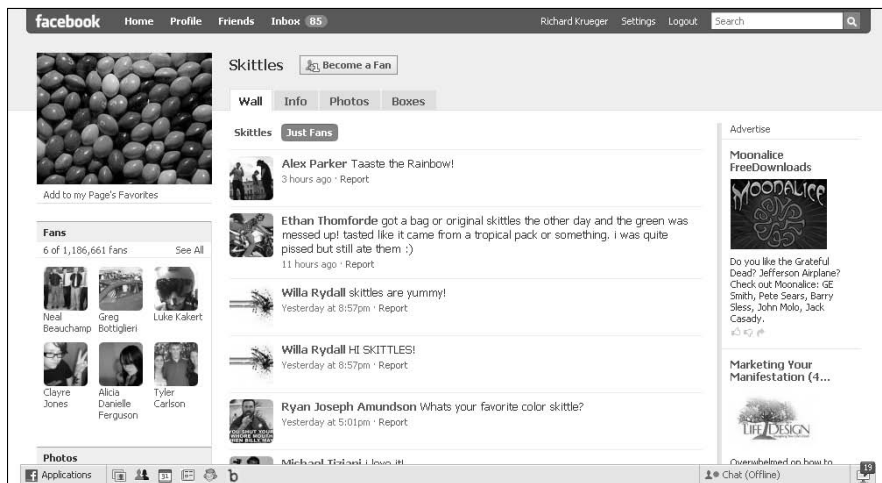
facebook Home Profile Friends Inbox 85

Richard Krueger Settings Logout Search

Add to my Page's Favorites

Fans

6 of 1,186,661 fans See All

Neal Beauchamp

Greg Bottiglieri

Luke Kakert

Clayre Jones

Alicia Danielle Ferguson

Tyler Carlson

Photos

Skittles Become a Fan

Wall Info Photos Boxes

Skittles Just Fans

Alex Parker Taaste the Rainbow!
3 hours ago · Report

Ethan Thomforde got a bag or original skittles the other day and the green was messed up! tasted like it came from a tropical pack or something. i was quite pissed but still ate them :)
11 hours ago · Report

Willa Rydall skittles are yummy!
Yesterday at 8:57pm · Report

Willa Rydall HI SKITTLES!
Yesterday at 8:57pm · Report

Ryan Joseph Amundson Whats your favorite color skittle?
Yesterday at 5:01pm · Report

Michael Tiziani i love it!

Advertise

Moonalice FreeDownloads

MOONALICE

Do you like the Grateful Dead? Jefferson Airplane? Check out Moonalice: GE Smith, Pete Sears, Barry Sless, John Molo, Jack Casady.

Marketing Your Manifestation (4...

LIFE DESIGN

Overwhelmed on how to

Applications

Chat (Offline)

19